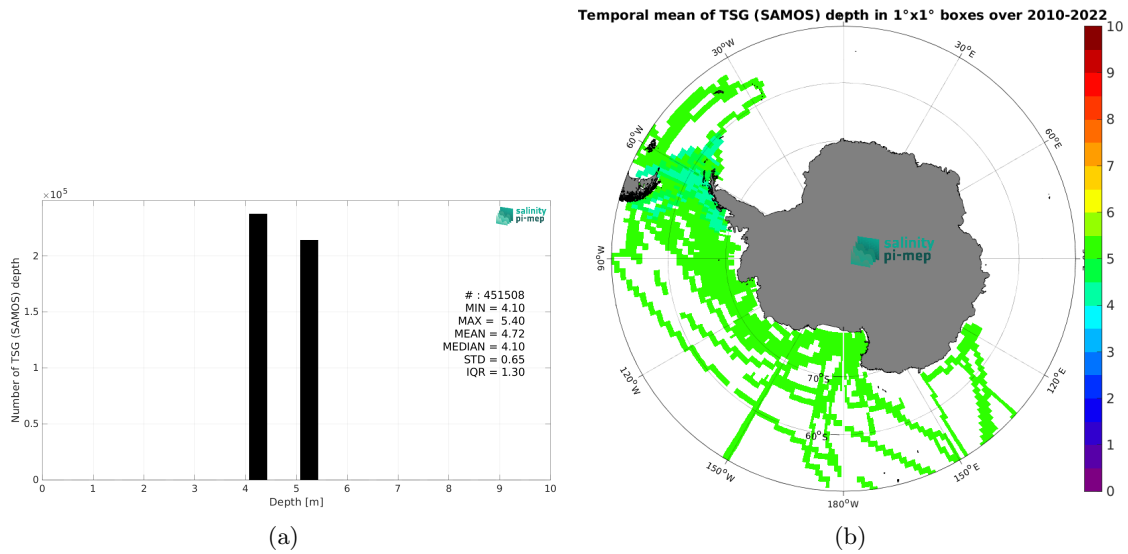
$\times 10^5$

salinity pi-mep

Number of TSG (SAMOS) depth

2

1.5

1

0.5

0

0 1 2 3 4 5 6 7 8 9 10

Depth [m]

# : 451508
MIN = 4.10
MAX = 5.40
MEAN = 4.72
MEDIAN = 4.10
STD = 0.65
IQR = 1.30

(a)

Temporal mean of TSG (SAMOS) depth in 1°x1° boxes over 2010-2022

30°W

30°E

60°W

60°E

90°W

salinity pi-mep

120°W

120°E

70°S

60°S

150°W

150°E

180°W

10
9
8
7
6
5
4
3
2
1
0

(b)